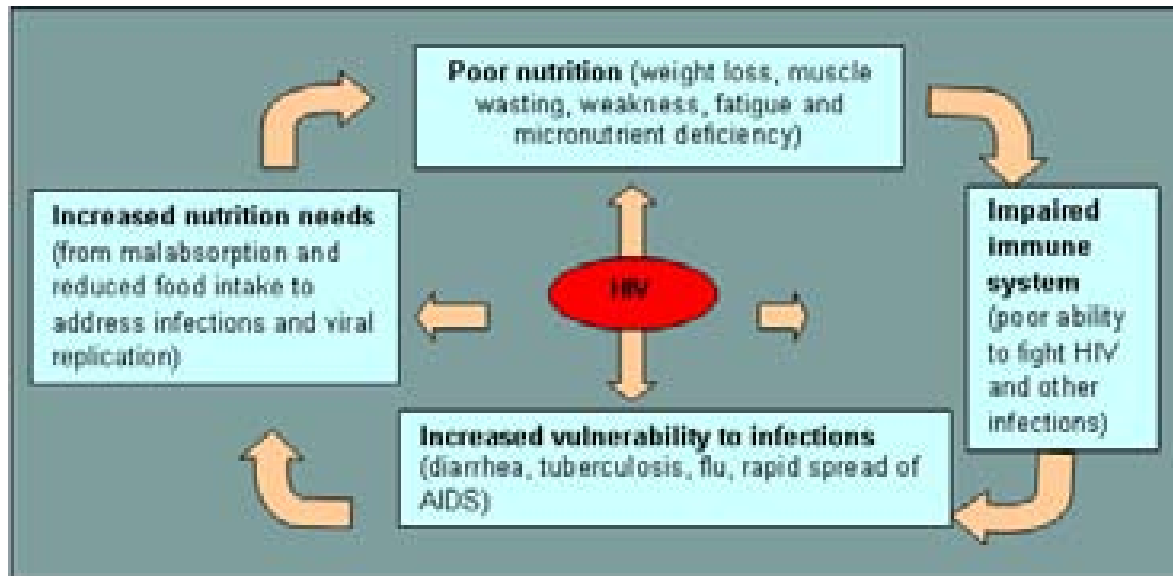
**Poor nutrition** (weight loss, muscle wasting, weakness, fatigue and micronutrient deficiency)

**Impaired immune system** (poor ability to fight HIV and other infections)

**Increased vulnerability to infections** (diarrhea, tuberculosis, flu, rapid spread of AIDS)

**Increased nutrition needs** (from malabsorption and reduced food intake to address infections and viral replication)

HIV